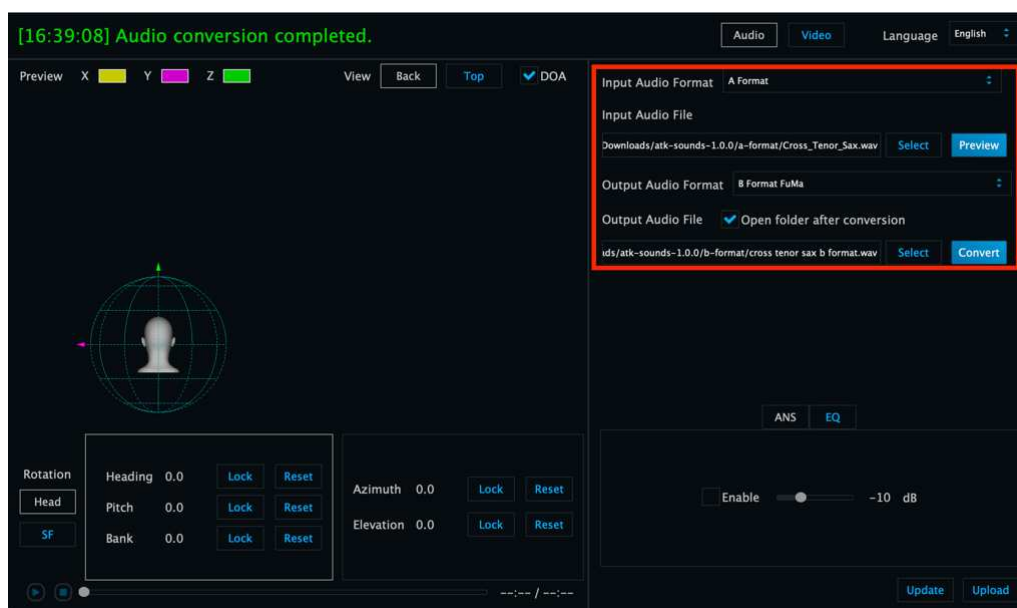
[16:39:08] Audio conversion completed.

Audio Video Language English

Preview X Y Z

View Back Top DOA

Input Audio Format A Format

Input Audio File

Downloads/atk-sounds-1.0.0/a-format/Cross_Tenor_Sax.wav Select Preview

Output Audio Format B Format FuMa

Output Audio File Open folder after conversion

ids/atk-sounds-1.0.0/b-format/cross tenor sax b format.wav Select Convert

ANS EQ

Enable -10 dB

Rotation

Head

SF

Heading 0.0 Lock Reset

Pitch 0.0 Lock Reset

Bank 0.0 Lock Reset

Azimuth 0.0 Lock Reset

Elevation 0.0 Lock Reset

--:-- / --:--

Update Upload